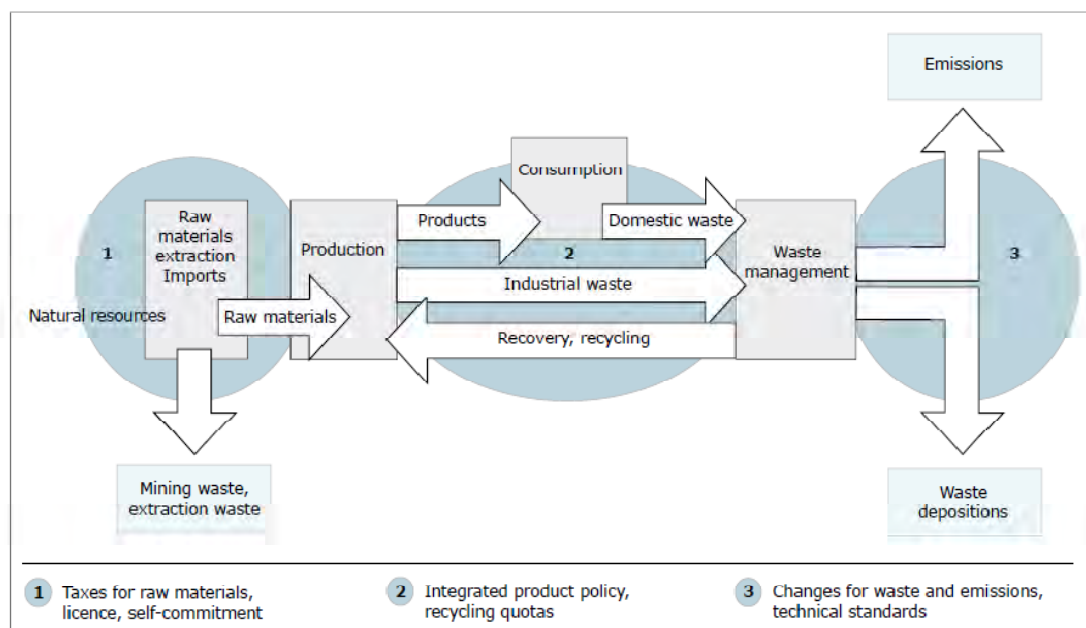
Emissions

Consumption

Raw materials extraction Imports

Production

Products

Domestic waste

1

2

3

Waste management

Industrial waste

Natural resources

Raw materials

Recovery, recycling

Mining waste, extraction waste

Waste depositions

1 Taxes for raw materials, licence, self-commitment

2 Integrated product policy, recycling quotas

3 Changes for waste and emissions, technical standards